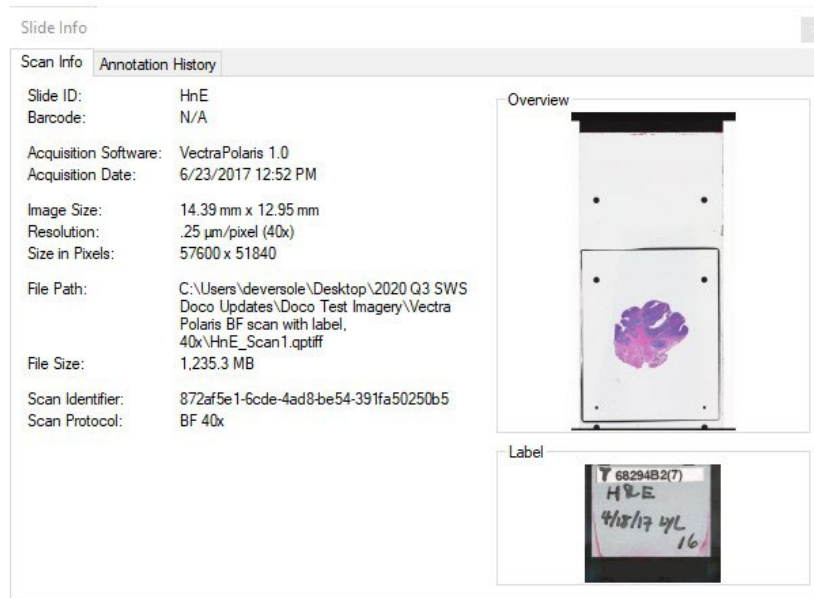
Slide Info

Scan Info | Annotation History

| | |
|---|---|
| Slide ID: | HnE |
| Barcode: | N/A |
| Acquisition Software: | VectraPolaris 1.0 |
| Acquisition Date: | 6/23/2017 12:52 PM |
| Image Size: | 14.39 mm x 12.95 mm |
| Resolution: | .25 µm/pixel (40x) |
| Size in Pixels: | 57600 x 51840 |
| File Path: | C:\Users\deversole\Desktop\2020 Q3 SWS Doco Updates\Doco Test Imagery\Vectra Polaris BF scan with label, 40x\HnE_Scan1.qptiff |
| File Size: | 1,235.3 MB |
| Scan Identifier: | 872af5e1-6cde-4ad8-be54-391fa50250b5 |
| Scan Protocol: | BF 40x |

Overview

Label

68294B2(7)
H&E
4/18/17 WL
16